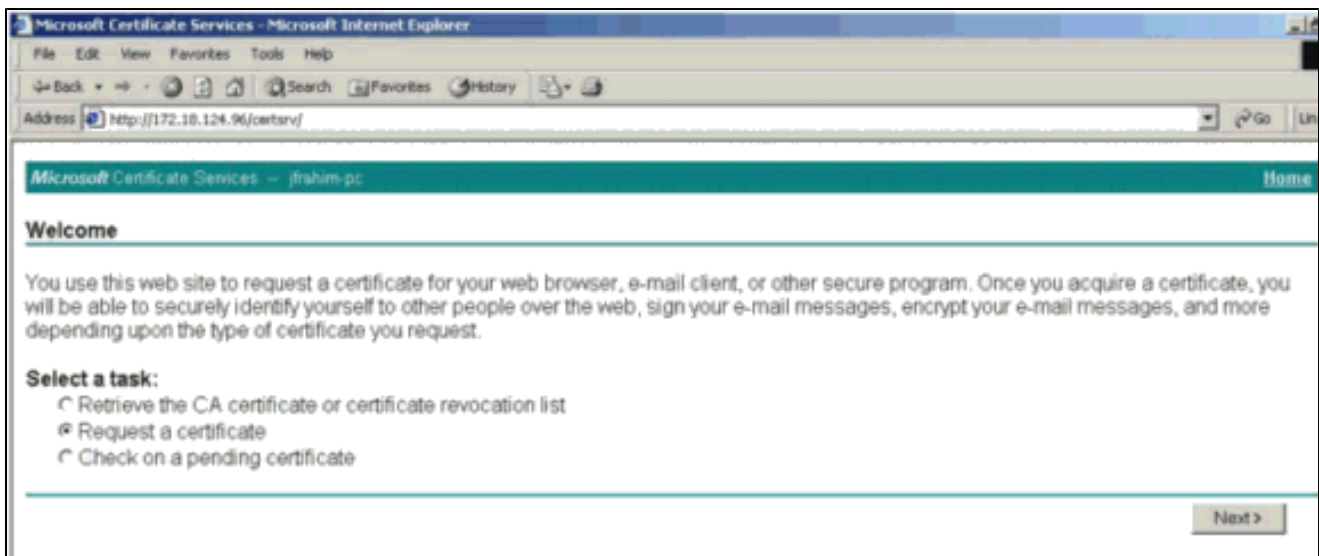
Microsoft Certificate Services - Microsoft Internet Explorer

File Edit View Favorites Tools Help

Back Search Favorites History

Address http://172.18.124.96/certsrv/ Go Lin

Microsoft Certificate Services -- jfrahim-pc Home

Welcome

You use this web site to request a certificate for your web browser, e-mail client, or other secure program. Once you acquire a certificate, you will be able to securely identify yourself to other people over the web, sign your e-mail messages, encrypt your e-mail messages, and more depending upon the type of certificate you request.

Select a task:
Retrieve the CA certificate or certificate revocation list
Request a certificate
Check on a pending certificate

Next >